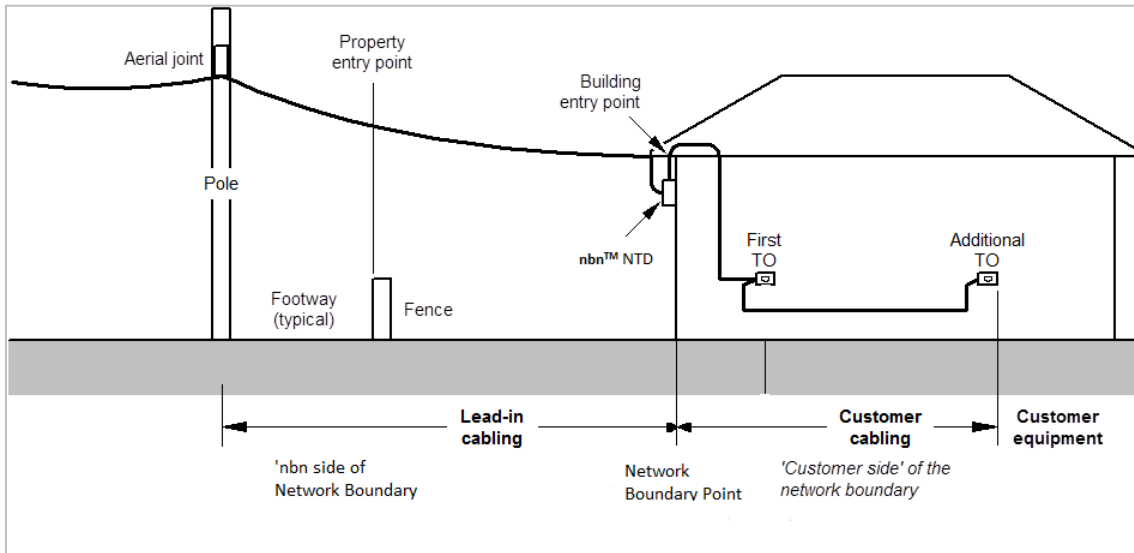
Aerial joint

Property entry point

Building entry point

Pole

nbn$^{TM}$ NTD

First TO

Additional TO

Footway (typical)

Fence

Lead-in cabling

Customer cabling

Customer equipment

'nbn side of Network Boundary

Network Boundary Point

'Customer side' of the network boundary